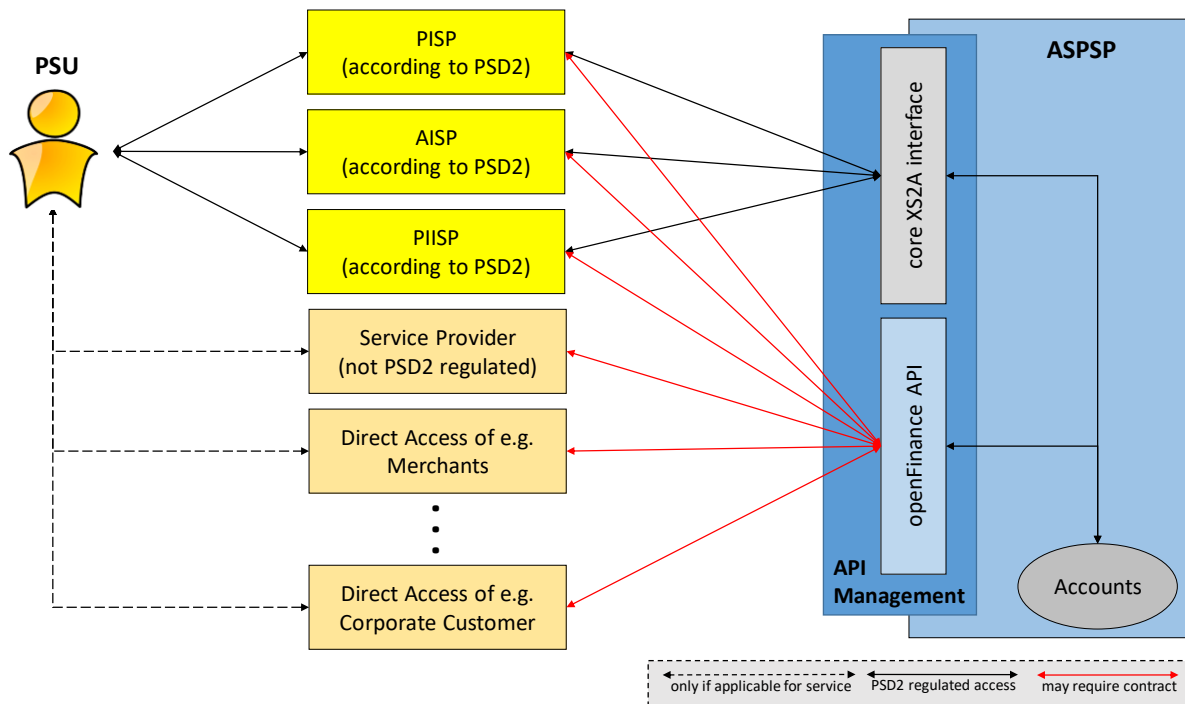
PSU

PISP
(according to PSD2)

AISP
(according to PSD2)

PIISP
(according to PSD2)

Service Provider
(not PSD2 regulated)

Direct Access of e.g.
Merchants

Direct Access of e.g.
Corporate Customer

ASPSP

core XS2A interface

openFinance API

API
Management

Accounts

only if applicable for service

PSD2 regulated access

may require contract